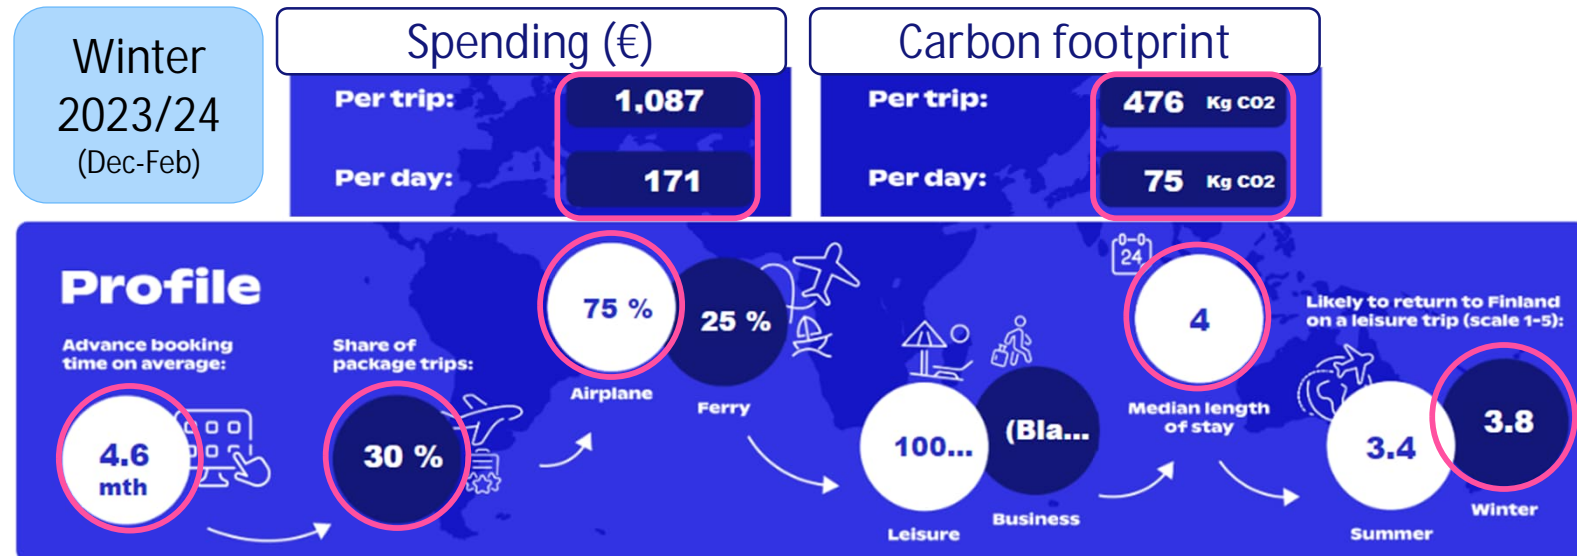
Winter 2023/24 (Dec-Feb)

Spending (€)

Per trip: 1,087

Per day: 171

Carbon footprint

Per trip: 476 Kg CO2

Per day: 75 Kg CO2

Profile

Advance booking time on average:

4.6 mth

Share of package trips:

30 %

75 %

Airplane

25 %

Ferry

100...

Leisure

(Bla...

Business

24

4

Median length of stay

Likely to return to Finland on a leisure trip (scale 1-5):

3.4

Summer

3.8

Winter